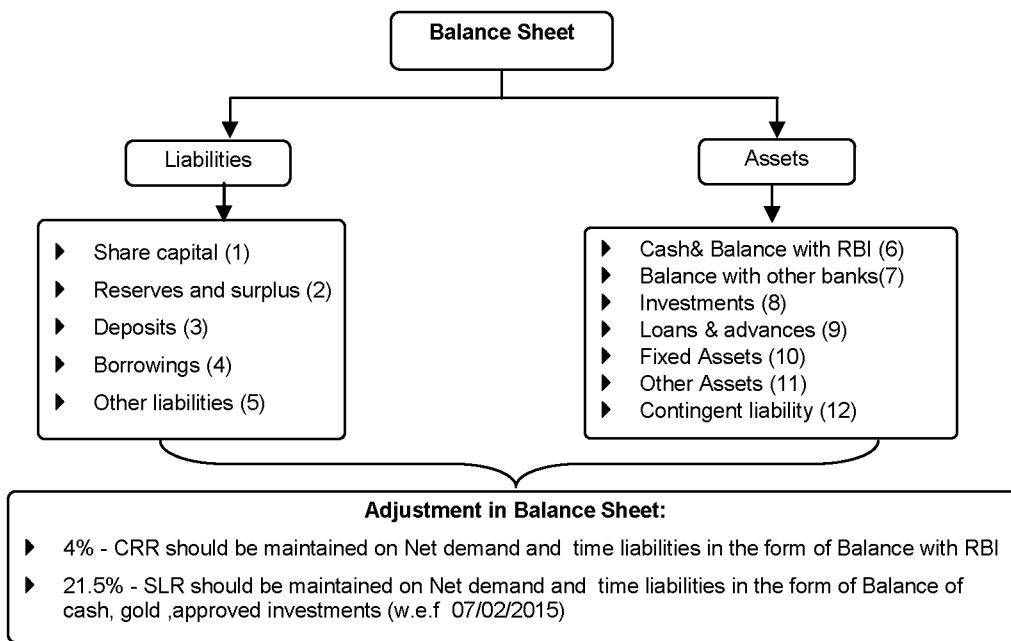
Balance Sheet

Liabilities

Assets

- Share capital (1)
- Reserves and surplus (2)
- Deposits (3)
- Borrowings (4)
- Other liabilities (5)

- Cash& Balance with RBI (6)
- Balance with other banks(7)
- Investments (8)
- Loans & advances (9)
- Fixed Assets (10)
- Other Assets (11)
- Contingent liability (12)

Adjustment in Balance Sheet:

- 4% - CRR should be maintained on Net demand and time liabilities in the form of Balance with RBI
- 21.5% - SLR should be maintained on Net demand and time liabilities in the form of Balance of cash, gold ,approved investments (w.e.f 07/02/2015)